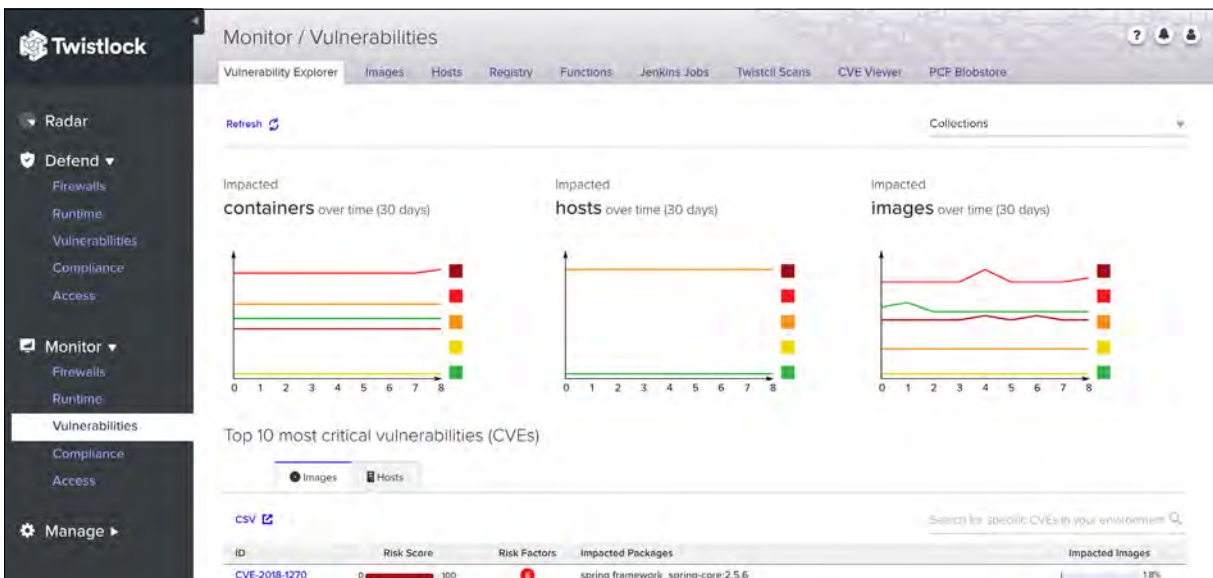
Twistlock

Radar

Defend ▾

Firewalls

Runtime

Vulnerabilities

Compliance

Access

Monitor ▾

Firewalls

Runtime

Vulnerabilities

Compliance

Access

Manage ▸

Monitor / Vulnerabilities

Vulnerability Explorer | Images | Hosts | Registry | Functions | Jenkins Jobs | Twistcli Scans | CVE Viewer | PCF Blobstore

Refresh

Collections

Impacted
containers over time (30 days)

0 1 2 3 4 5 6 7 8

Impacted
hosts over time (30 days)

0 1 2 3 4 5 6 7 8

Impacted
images over time (30 days)

0 1 2 3 4 5 6 7 8

Top 10 most critical vulnerabilities (CVEs)

Images | Hosts

CSV

Search for specific CVEs in your environment

| ID | Risk Score | Risk Factors | Impacted Packages | Impacted Images |
|---|---|---|---|---|
| CVE-2018-1270 | 0 100 | 6 | spring framework, spring-core:2.5.6 | 18% |